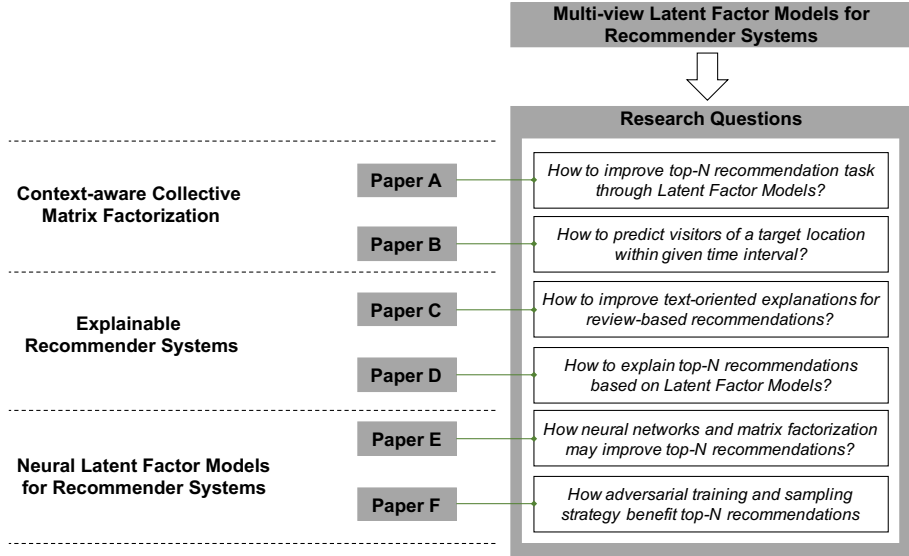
Multi-view Latent Factor Models for Recommender Systems

Research Questions

Context-aware Collective Matrix Factorization

Paper A

How to improve top-N recommendation task through Latent Factor Models?

Paper B

How to predict visitors of a target location within given time interval?

Explainable Recommender Systems

Paper C

How to improve text-oriented explanations for review-based recommendations?

Paper D

How to explain top-N recommendations based on Latent Factor Models?

Neural Latent Factor Models for Recommender Systems

Paper E

How neural networks and matrix factorization may improve top-N recommendations?

Paper F

How adversarial training and sampling strategy benefit top-N recommendations